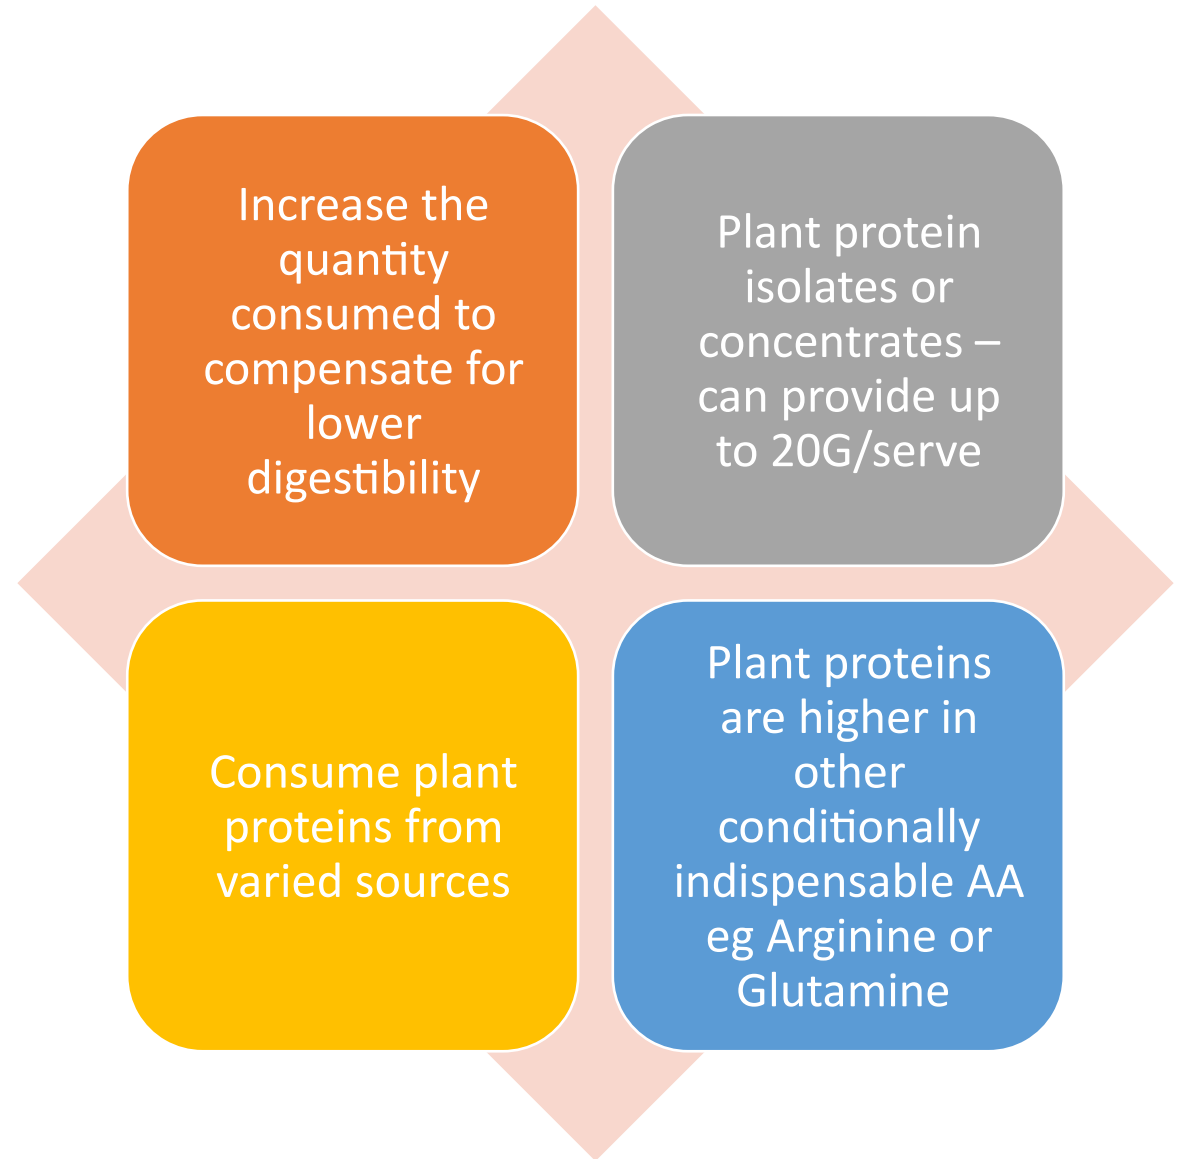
Increase the quantity consumed to compensate for lower digestibility

Plant protein isolates or concentrates – can provide up to 20G/serve

Consume plant proteins from varied sources

Plant proteins are higher in other conditionally indispensable AA eg Arginine or Glutamine